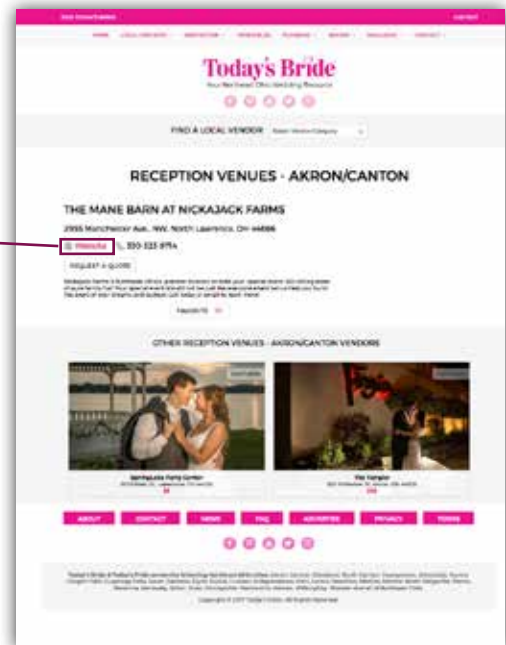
Today's Bride
Your Northeast Ohio Wedding Resource

FIND A LOCAL VENDOR

RECEPTION VENUES - AKRON/CANTON

THE MANE BARN AT NICKAJACK FARMS

2355 Manchester Ave. NW, North Lawrence, OH 44666

Website 330-323-8714

REQUEST A QUOTE

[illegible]

OTHER RECEPTION VENUES - AKRON/CANTON VENDORS

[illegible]

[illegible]

ABOUT CONTACT NEWS FAQ ADVERTISE PRIVACY TERMS

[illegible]